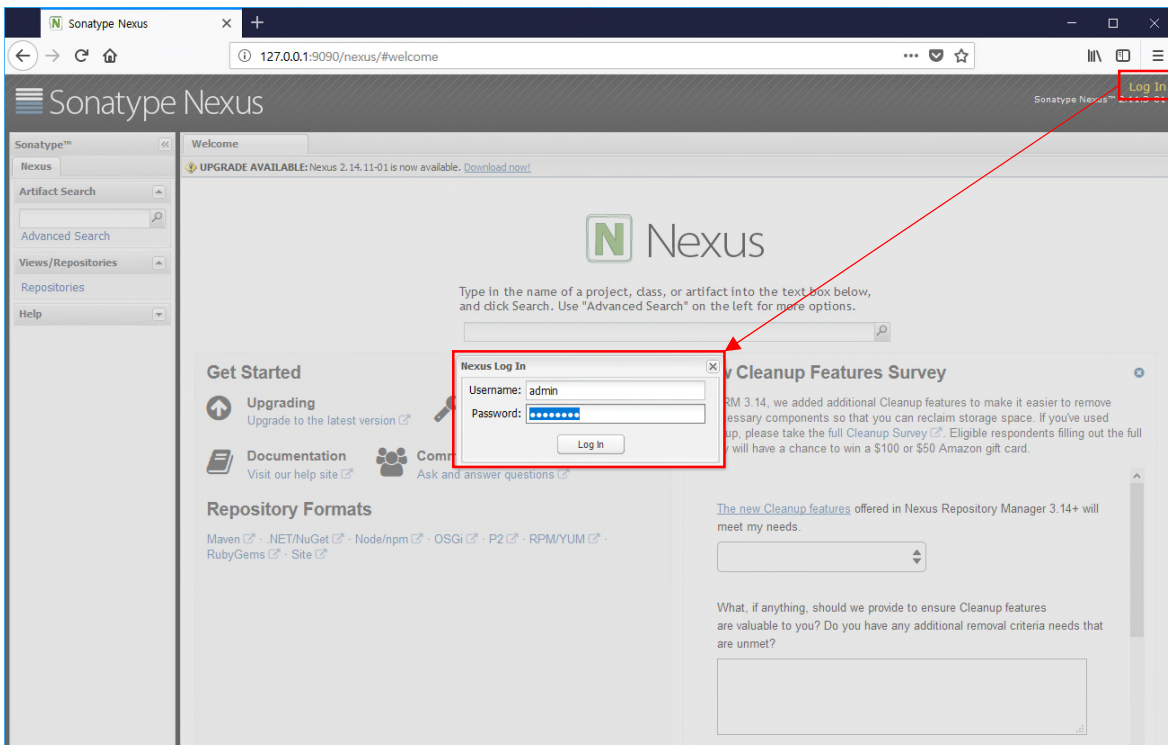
Sonatype Nexus

127.0.0.1:9090/nexus/#welcome

Sonatype Nexus

Log In

Sonatype Nexus™ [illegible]

Sonatype™

Nexus

Artifact Search

Advanced Search

Views/Repositories

Repositories

Help

Welcome

UPGRADE AVAILABLE: Nexus 2.14.11-01 is now available. Download now!

Nexus

Type in the name of a project, class, or artifact into the text box below, and click Search. Use "Advanced Search" on the left for more options.

Get Started

Upgrading

Upgrade to the latest version

Documentation

Visit our help site

Comm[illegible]

Ask and answer questions

Repository Formats

Maven · .NET/NuGet · Node/npm · OSGi · P2 · RPM/YUM · RubyGems · Site

Nexus Log In

Username: admin

Password: ••••••••

Log In

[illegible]v Cleanup Features Survey

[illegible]RM 3.14, we added additional Cleanup features to make it easier to remove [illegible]essary components so that you can reclaim storage space. If you've used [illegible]up, please take the full Cleanup Survey. Eligible respondents filling out the full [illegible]y will have a chance to win a $100 or $50 Amazon gift card.

The new Cleanup features offered in Nexus Repository Manager 3.14+ will meet my needs.

What, if anything, should we provide to ensure Cleanup features are valuable to you? Do you have any additional removal criteria needs that are unmet?